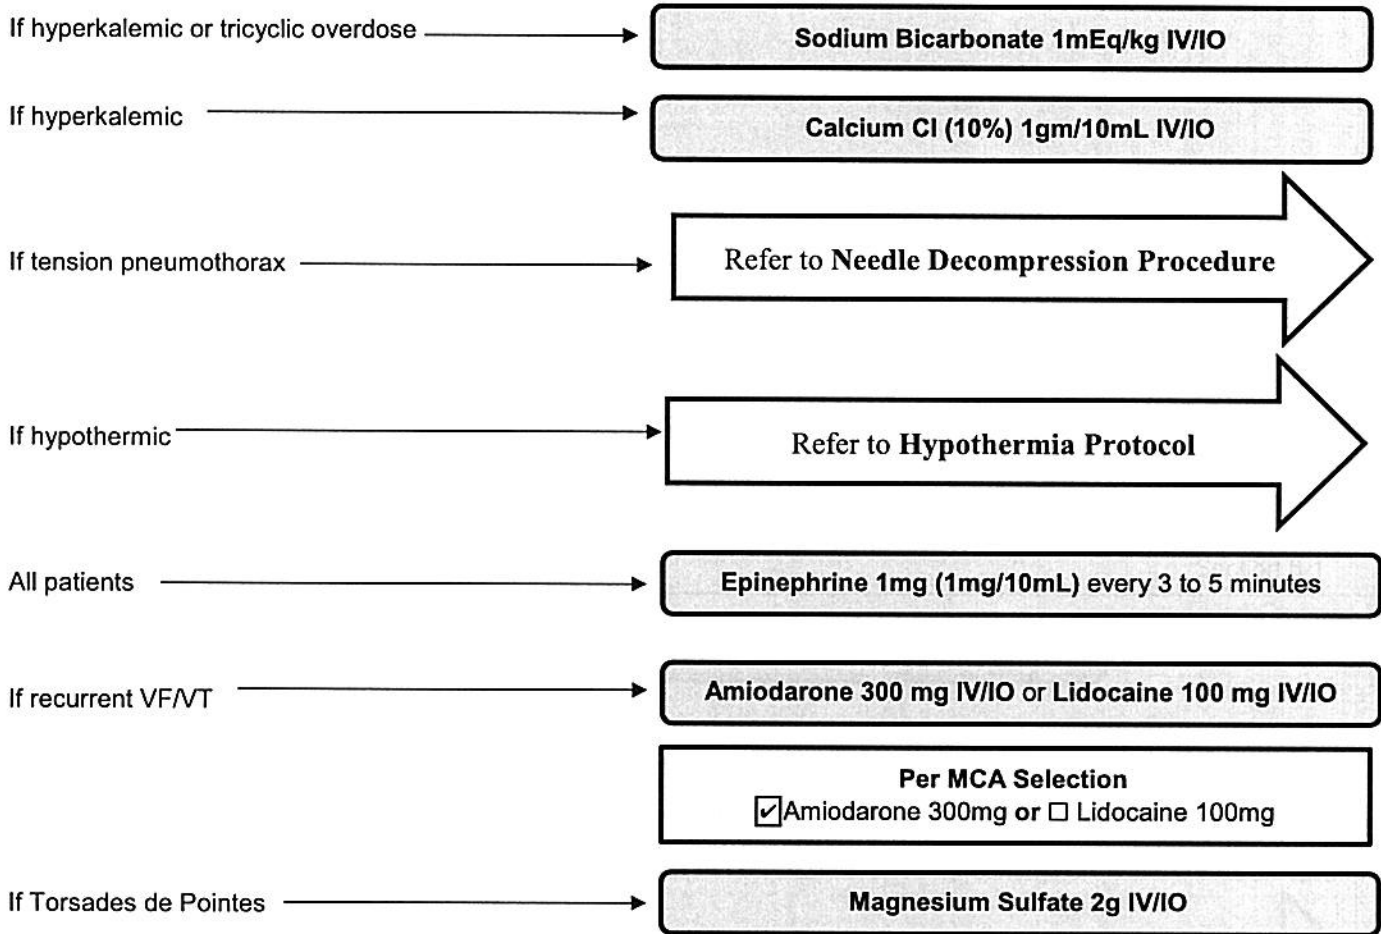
If hyperkalemic or tricyclic overdose

Sodium Bicarbonate 1mEq/kg IV/IO

If hyperkalemic

Calcium Cl (10%) 1gm/10mL IV/IO

If tension pneumothorax

Refer to Needle Decompression Procedure

If hypothermic

Refer to Hypothermia Protocol

All patients

Epinephrine 1mg (1mg/10mL) every 3 to 5 minutes

If recurrent VF/VT

Amiodarone 300 mg IV/IO or Lidocaine 100 mg IV/IO

Per MCA Selection
☑ Amiodarone 300mg or ☐ Lidocaine 100mg

If Torsades de Pointes

Magnesium Sulfate 2g IV/IO